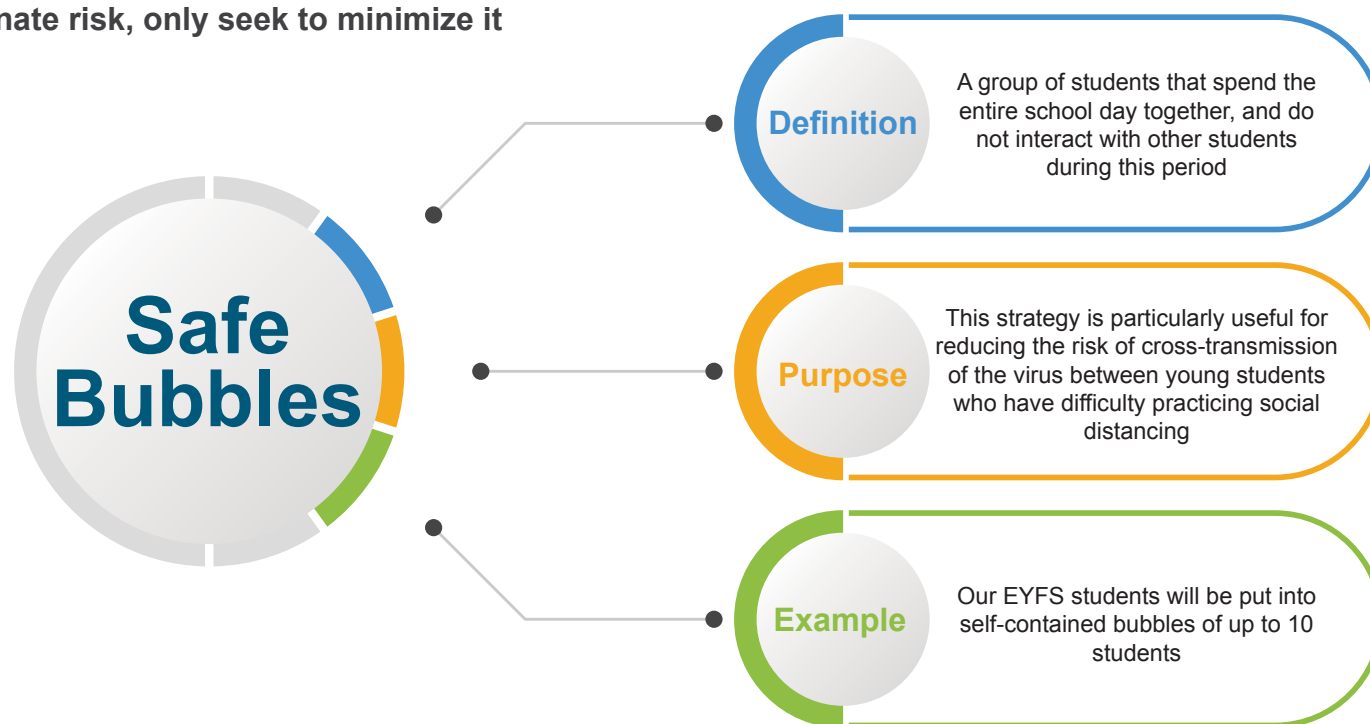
nate risk, only seek to minimize it

Safe Bubbles

Definition

A group of students that spend the entire school day together, and do not interact with other students during this period

Purpose

This strategy is particularly useful for reducing the risk of cross-transmission of the virus between young students who have difficulty practicing social distancing

Example

Our EYFS students will be put into self-contained bubbles of up to 10 students